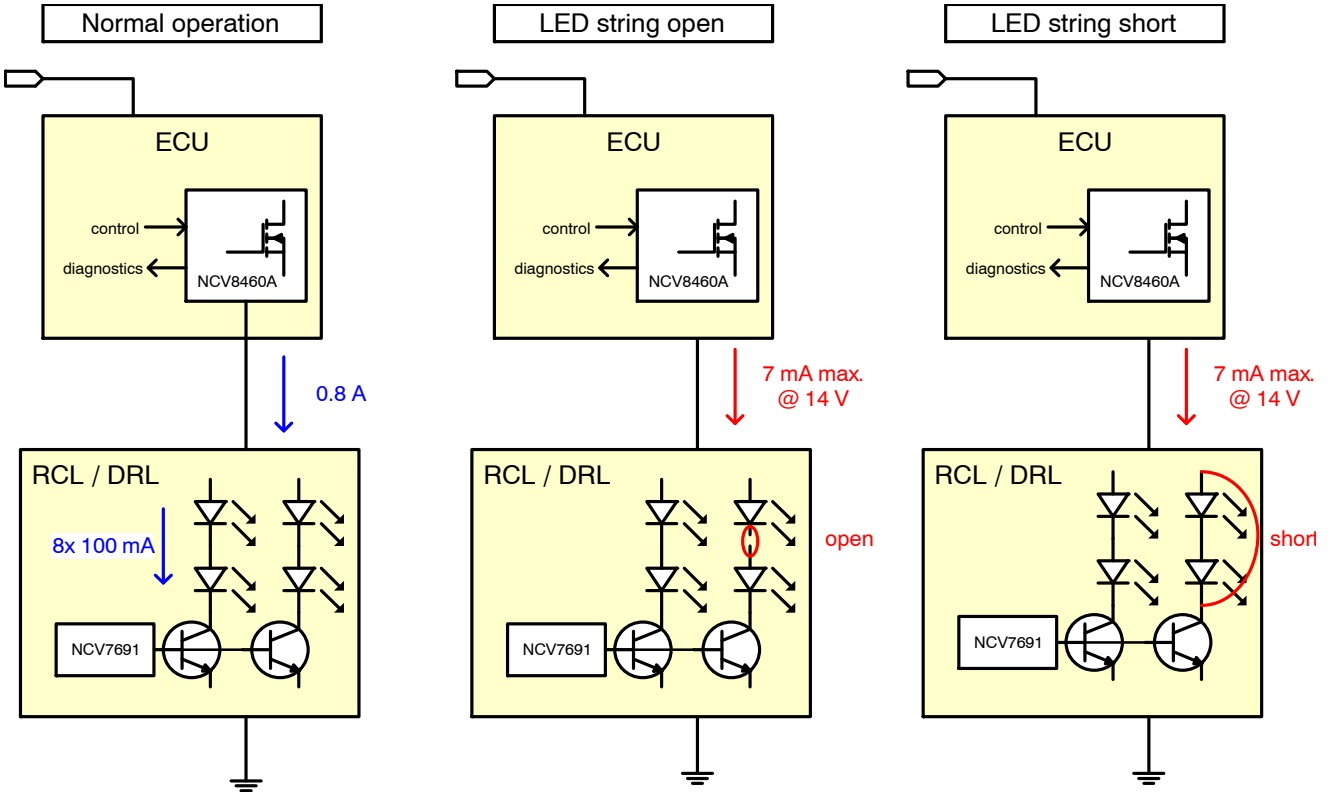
Normal operation

ECU

control

diagnostics

NCV8460A

0.8 A

RCL / DRL

8x 100 mA

NCV7691

LED string open

ECU

control

diagnostics

NCV8460A

7 mA max. @ 14 V

RCL / DRL

open

NCV7691

LED string short

ECU

control

diagnostics

NCV8460A

7 mA max. @ 14 V

RCL / DRL

short

NCV7691